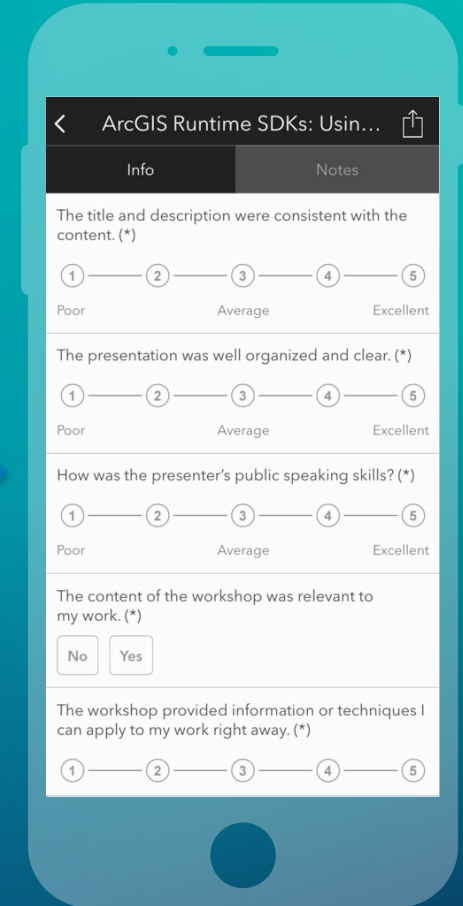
ArcGIS Runtime SDKs: Usin...

Info

Notes

The title and description were consistent with the content. (*)

1 2 3 4 5

Poor Average Excellent

The presentation was well organized and clear. (*)

1 2 3 4 5

Poor Average Excellent

How was the presenter's public speaking skills? (*)

1 2 3 4 5

Poor Average Excellent

The content of the workshop was relevant to my work. (*)

No Yes

The workshop provided information or techniques I can apply to my work right away. (*)

1 2 3 4 5